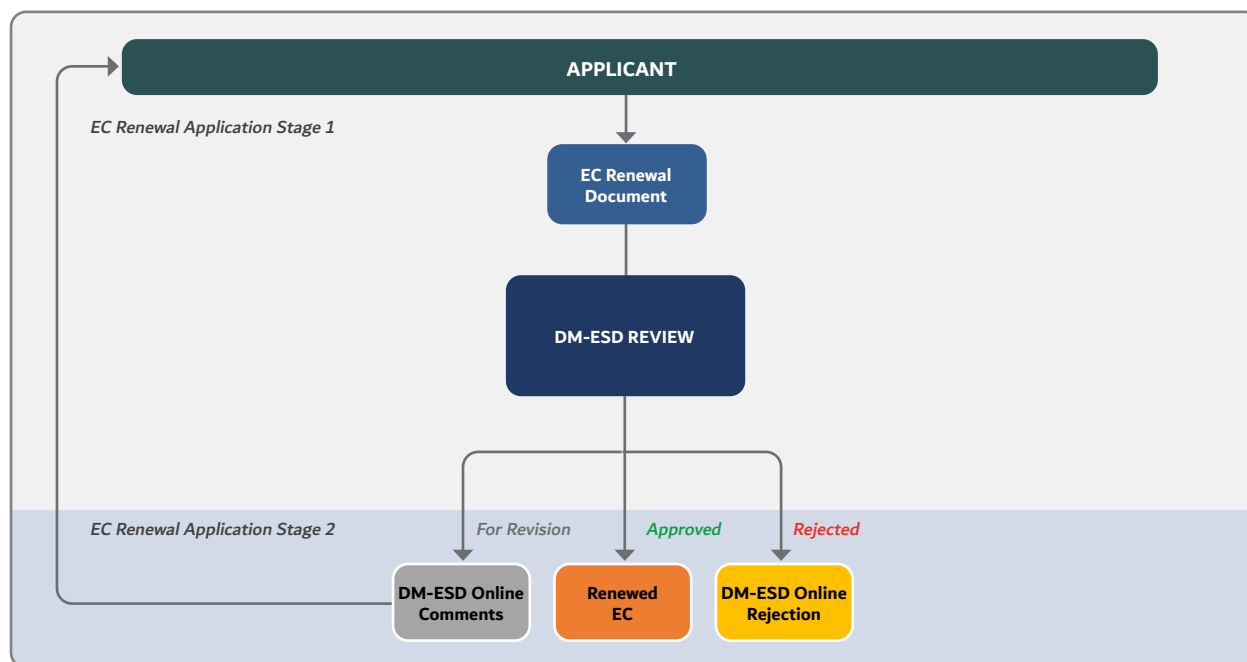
APPLICANT

EC Renewal Application Stage 1

EC Renewal Document

DM-ESD REVIEW

EC Renewal Application Stage 2

For Revision

Approved

Rejected

DM-ESD Online Comments

Renewed EC

DM-ESD Online Rejection